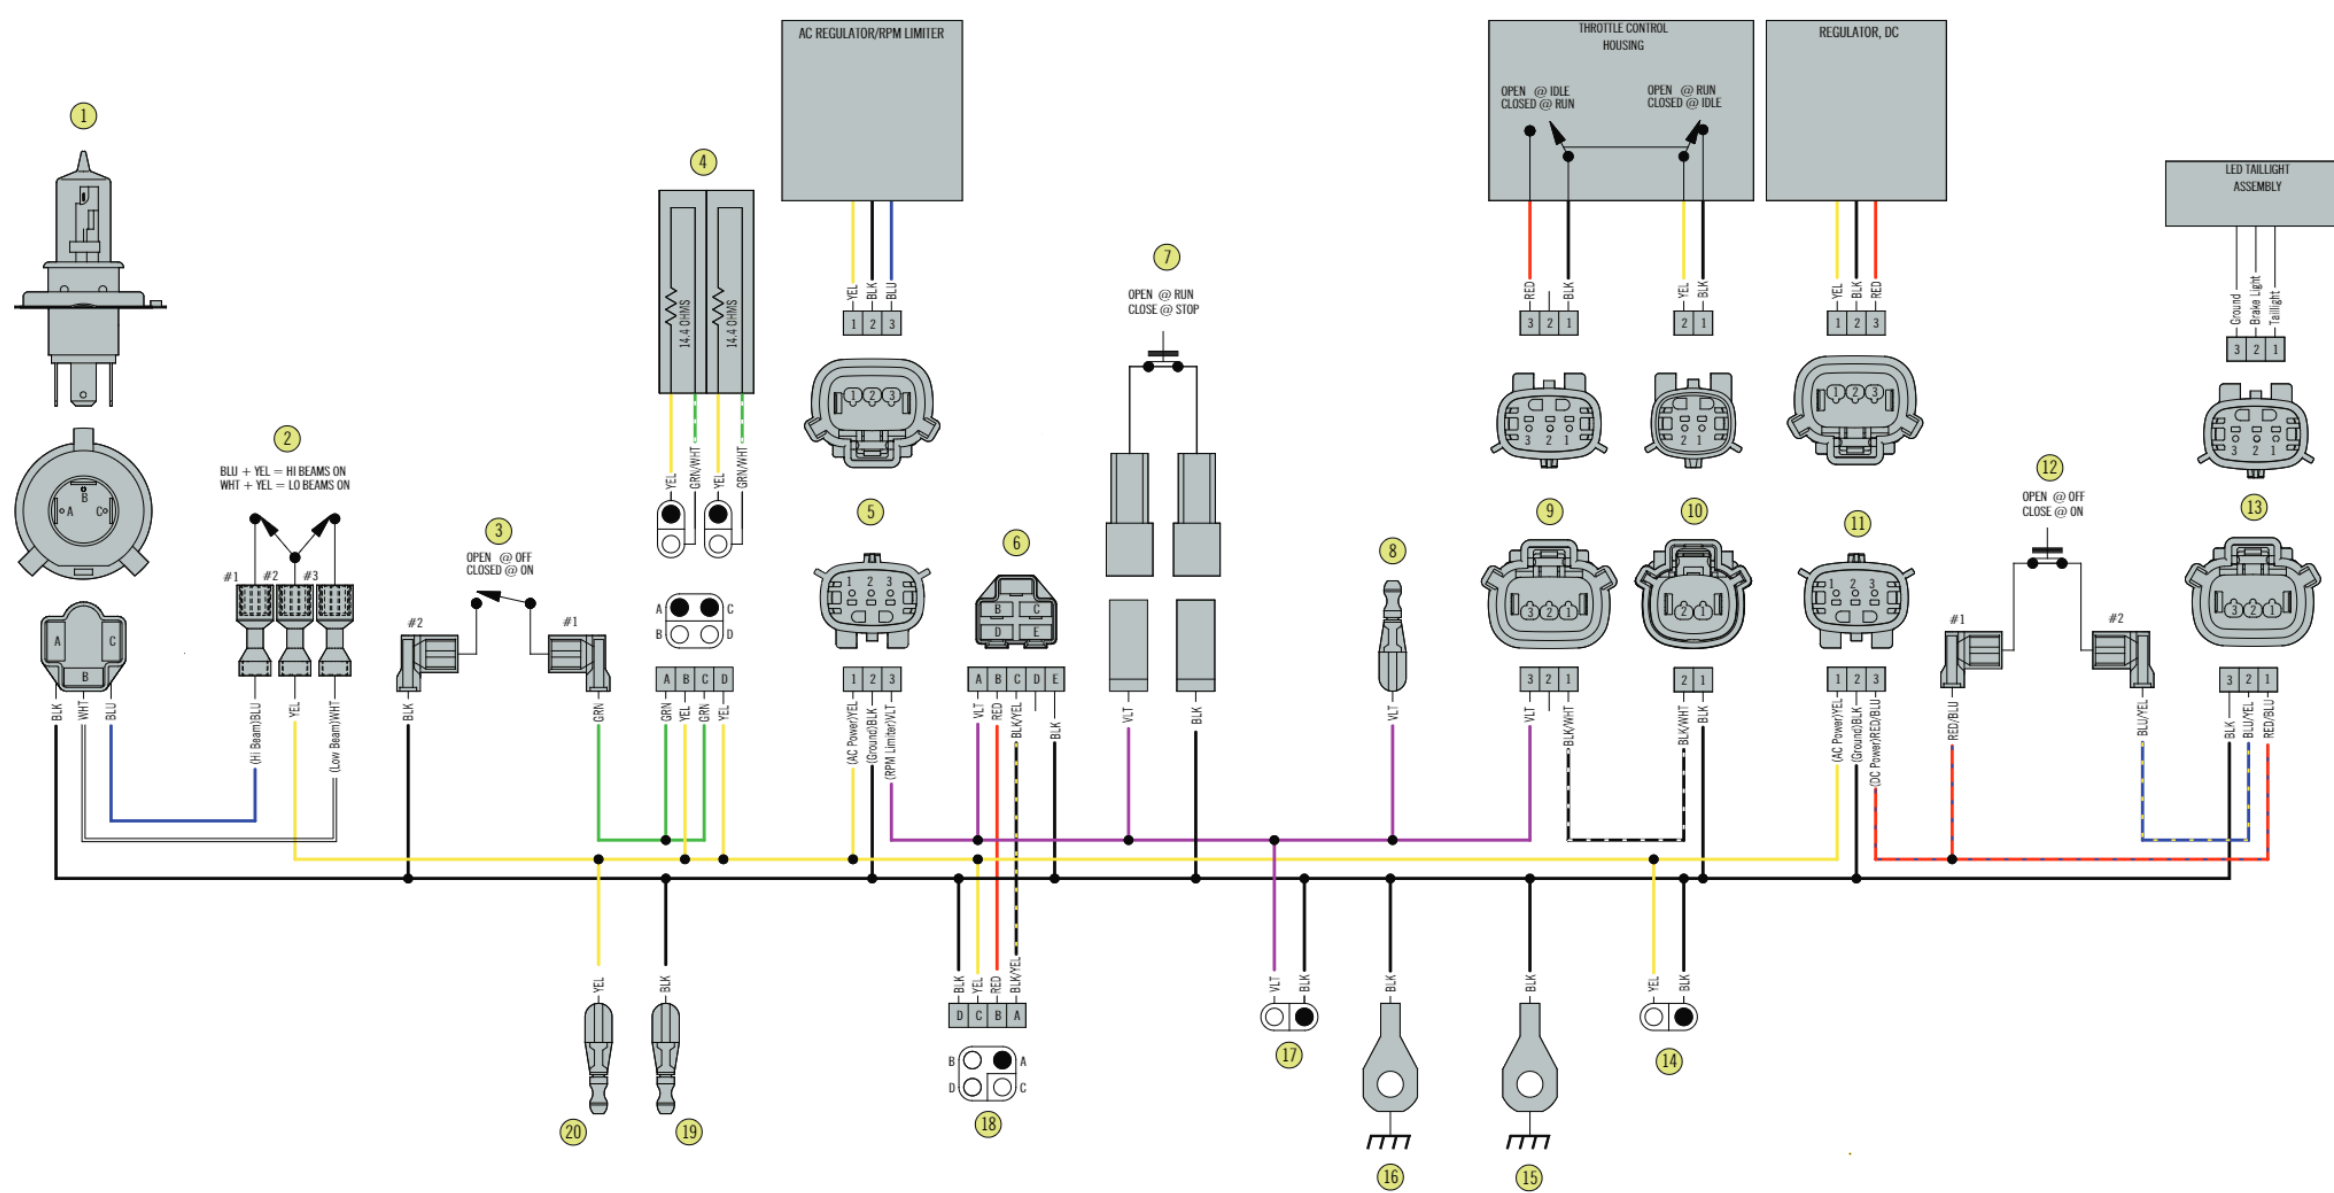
AC REGULATOR/RPM LIMITER

THROTTLE CONTROL HOUSING

REGULATOR, DC

LED TAILLIGHT ASSEMBLY

1

4

14.4 OHMS

14.4 OHMS

YEL BLK BLU

1 2 3

OPEN @ IDLE CLOSED @ RUN

OPEN @ RUN CLOSED @ IDLE

RED BLK

3 2 1

YEL BLK

2 1

YEL BLK RED

1 2 3

Ground Brake Light Taillight

3 2 1

7

OPEN @ RUN CLOSE @ STOP

2

BLU + YEL = HI BEAMS ON
WHT + YEL = LO BEAMS ON

B
A C

#1 #2 #3

A C
B

BLK WHT BLU

(Hi Beam)BLU YEL (Low Beam)WHT

3

OPEN @ OFF CLOSED @ ON

#2 #1

BLK GRN

YEL GRN/WHT YEL GRN/WHT

A C
B D

A B C D

GRN YEL GRN YEL

5

1 2 3

1 2 3

(AC Power)YEL (Ground)BLK (RPM Limiter)VLT

6

B C
D E

A B C D E

VLT RED BLK/YEL BLK

VLT BLK

8

VLT

9

3 2 1

3 2 1

VLT BLK/WHT

10

2 1

2 1

BLK/WHT BLK

11

1 2 3

1 2 3

(AC Power)YEL (Ground)BLK (DC Power)RED/BLU

12

OPEN @ OFF CLOSE @ ON

#1 #2

RED/BLU BLU/YEL

13

3 2 1

3 2 1

BLK BLU/YEL RED/BLU

YEL BLK

20 19

BLK YEL RED BLK/YEL

D C B A

B A
D C

18

VLT BLK

17

BLK

16

BLK

15

YEL BLK

14